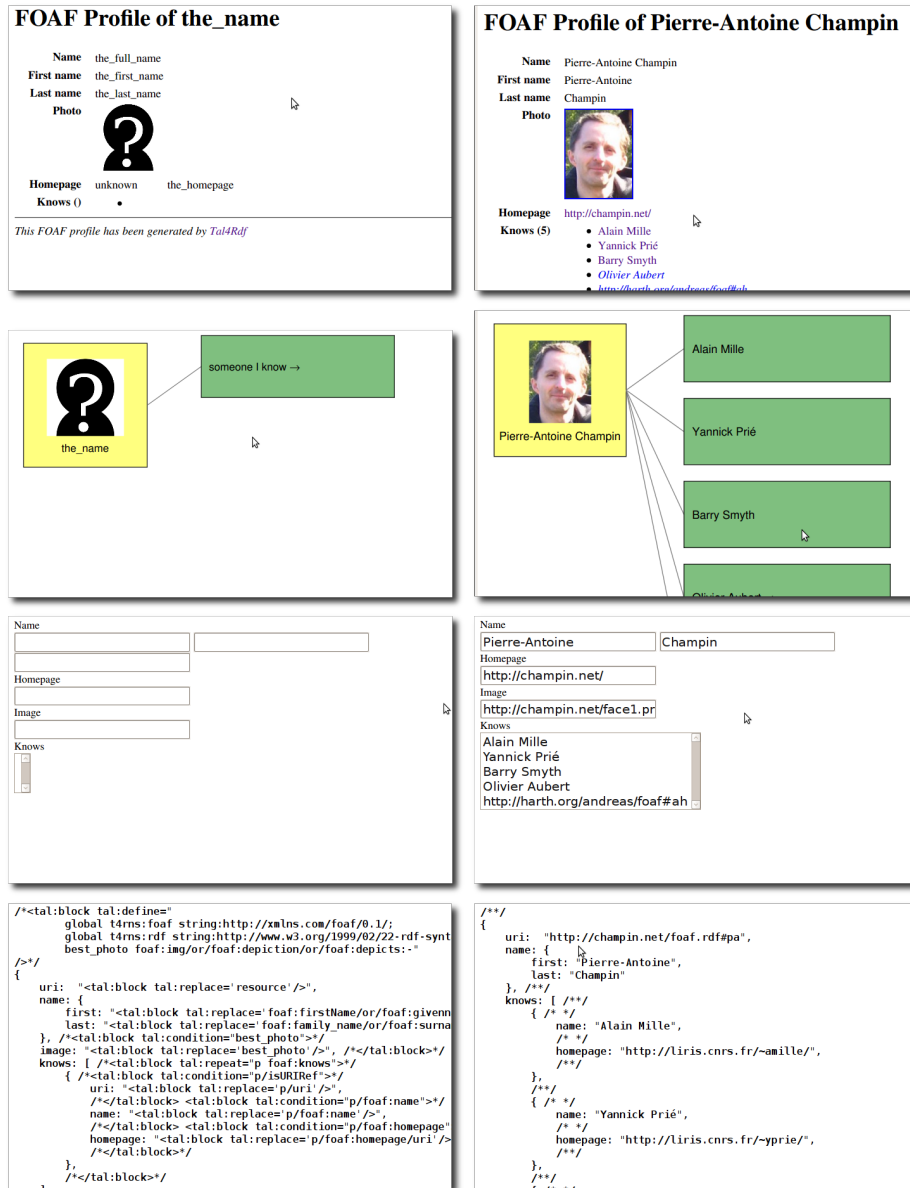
FOAF Profile of the_name

Name the_full_name
First name the_first_name
Last name the_last_name
Photo

Homepage unknown the_homepage
Knows ()

This FOAF profile has been generated by Tal4Rdf

FOAF Profile of Pierre-Antoine Champin

Name Pierre-Antoine Champin
First name Pierre-Antoine
Last name Champin
Photo

Homepage http://champin.net/
Knows (5)
- Alain Mille
- Yannick Prié
- Barry Smyth
- Olivier Aubert
- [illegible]

the_name

someone I know →

Pierre-Antoine Champin

Alain Mille

Yannick Prié

Barry Smyth

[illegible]

Name

Homepage

Image

Knows

Name
Pierre-Antoine
Champin
Homepage
http://champin.net/
Image
http://champin.net/face1.pr
Knows
Alain Mille
Yannick Prié
Barry Smyth
Olivier Aubert
http://harth.org/andreas/foaf#ah

/*<tal:block tal:define="
        global t4rns:foaf string:http://xmlns.com/foaf/0.1/;
        global t4rns:rdf string:http://www.w3.org/1999/02/22-rdf-synt
        best_photo foaf:img/or/foaf:depiction/or/foaf:depicts:-"
/>*/
{
    uri:  "<tal:block tal:replace='resource'/>",
    name: {
        first: "<tal:block tal:replace='foaf:firstName/or/foaf:givenn
        last: "<tal:block tal:replace='foaf:family_name/or/foaf:surna
    }, /*<tal:block tal:condition="best_photo">*/
    image: "<tal:block tal:replace='best_photo'/>", /*</tal:block>*/
    knows: [ /*<tal:block tal:repeat="p foaf:knows">*/
        { /*<tal:block tal:condition="p/isURIRef">*/
            uri: "<tal:block tal:replace='p/uri'/>",
            /*</tal:block> <tal:block tal:condition="p/foaf:name">*/
            name: "<tal:block tal:replace='p/foaf:name'/>",
            /*</tal:block> <tal:block tal:condition="p/foaf:homepage
            homepage: "<tal:block tal:replace='p/foaf:homepage/uri'/>
            /*</tal:block>*/
        },
        /*</tal:block>*/

/**/
{
    uri:  "http://champin.net/foaf.rdf#pa",
    name: {
        first: "Pierre-Antoine",
        last: "Champin"
    }, /**/
    knows: [ /**/
        { /* */
            name: "Alain Mille",
            /* */
            homepage: "http://liris.cnrs.fr/~amille/",
            /**/
        },
        /**/
        { /* */
            name: "Yannick Prié",
            /* */
            homepage: "http://liris.cnrs.fr/~yprie/",
            /**/
        },
        /**/